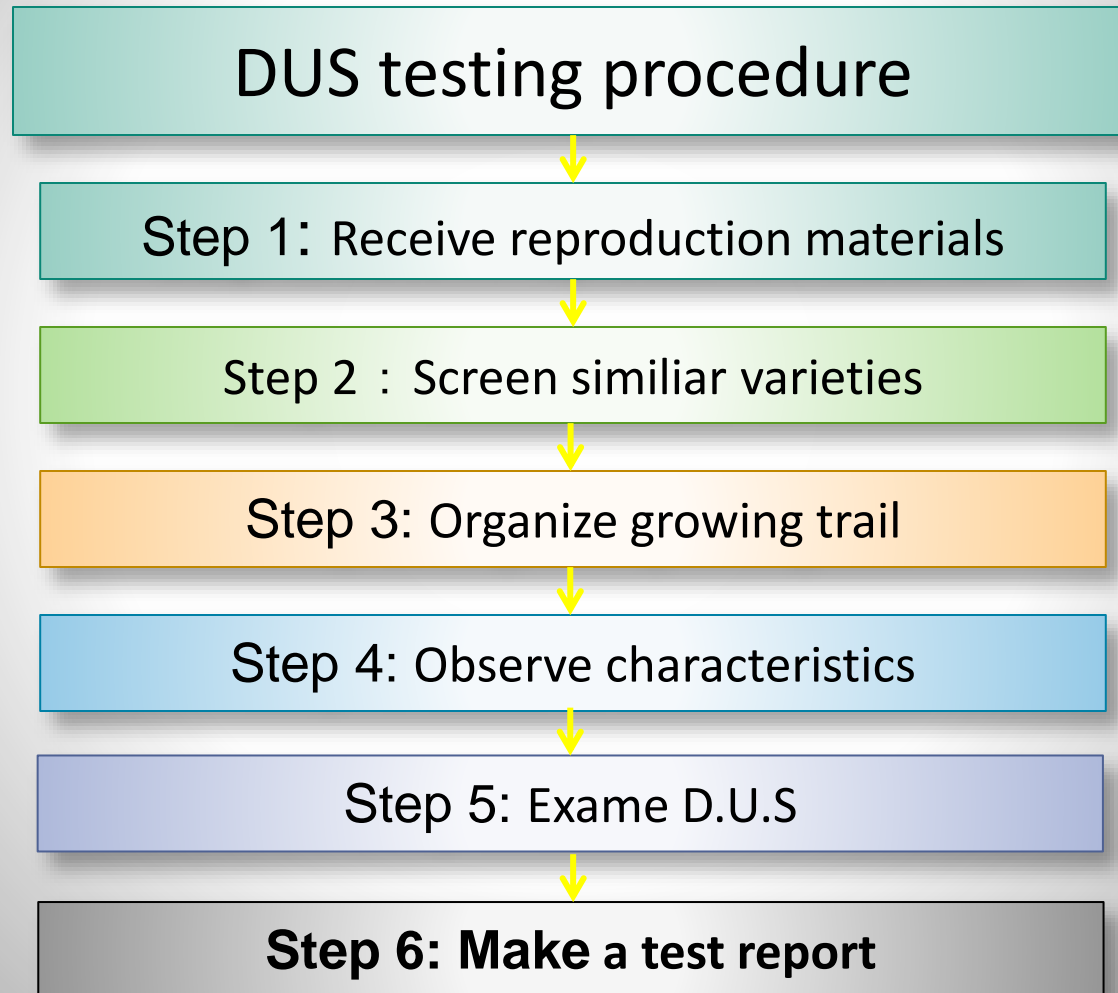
DUS testing procedure

Step 1: Receive reproduction materials

Step 2 : Screen similiar varieties

Step 3: Organize growing trail

Step 4: Observe characteristics

Step 5: Exame D.U.S

Step 6: Make a test report